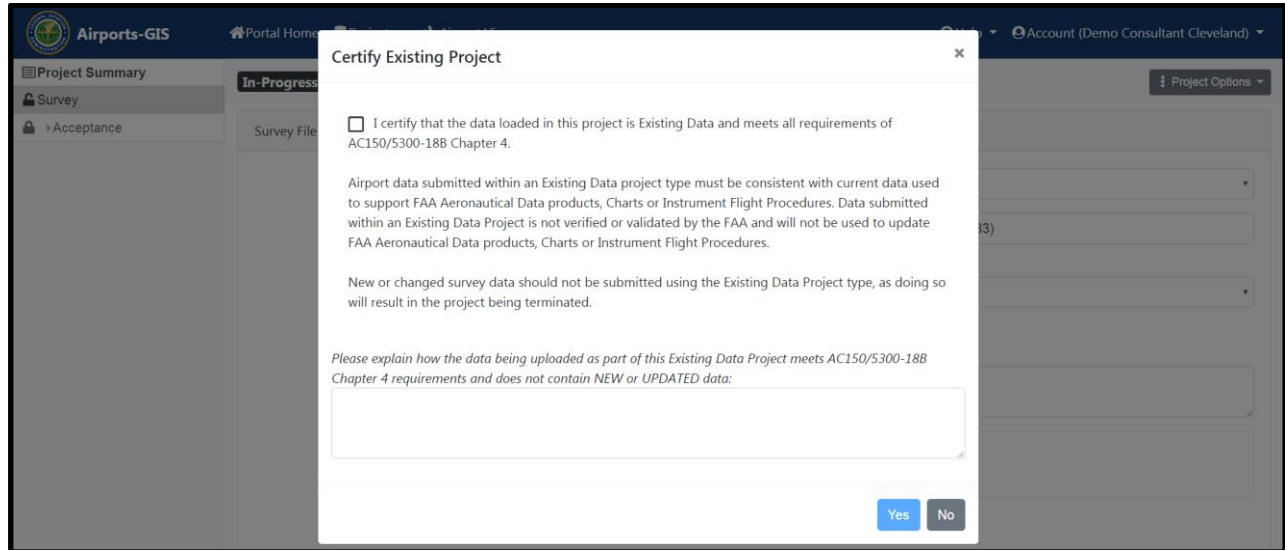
Airports-GIS
Portal Home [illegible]
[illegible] Account (Demo Consultant Cleveland)

Project Summary
Survey
› Acceptance

In-Progress
Survey File
Project Options
33)

Certify Existing Project
×

I certify that the data loaded in this project is Existing Data and meets all requirements of AC150/5300-18B Chapter 4.

Airport data submitted within an Existing Data project type must be consistent with current data used to support FAA Aeronautical Data products, Charts or Instrument Flight Procedures. Data submitted within an Existing Data Project is not verified or validated by the FAA and will not be used to update FAA Aeronautical Data products, Charts or Instrument Flight Procedures.

New or changed survey data should not be submitted using the Existing Data Project type, as doing so will result in the project being terminated.

Please explain how the data being uploaded as part of this Existing Data Project meets AC150/5300-18B Chapter 4 requirements and does not contain NEW or UPDATED data:

Yes
No